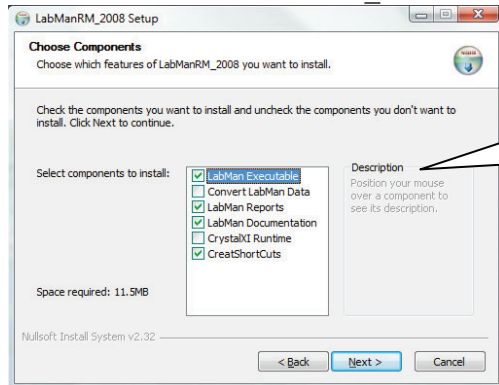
LabManRM_2008 Setup

Choose Components
Choose which features of LabManRM_2008 you want to install.

Check the components you want to install and uncheck the components you don't want to install. Click Next to continue.

Select components to install:

LabMan Executable
Convert LabMan Data
LabMan Reports
LabMan Documentation
CrystalXI Runtime
CreatShortCuts

Description
Position your mouse over a component to see its description.

Space required: 11.5MB

Nullsoft Install System v2.32

< Back
Next >
Cancel